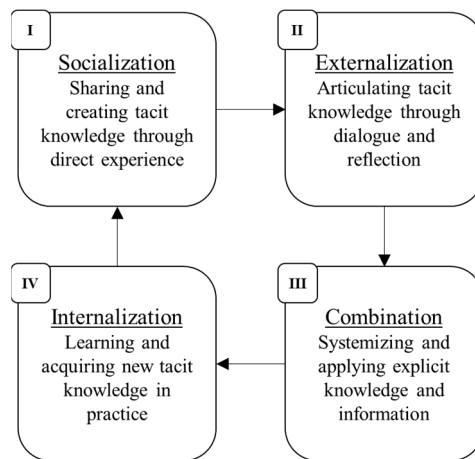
I

Socialization

Sharing and creating tacit knowledge through direct experience

II

Externalization

Articulating tacit knowledge through dialogue and reflection

IV

Internalization

Learning and acquiring new tacit knowledge in practice

III

Combination

Systemizing and applying explicit knowledge and information